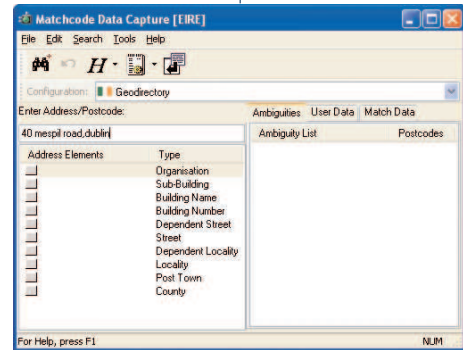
Matchcode Data Capture [EIRE]

File Edit Search Tools Help

Configuration: Geodirectory

Enter Address/Postcode:

40 mespil road,dublin

| Address Elements | Type |
|---|---|
| | Organisation |
| | Sub-Building |
| | Building Name |
| | Building Number |
| | Dependent Street |
| | Street |
| | Dependent Locality |
| | Locality |
| | Post Town |
| | County |

Ambiguities User Data Match Data

| Ambiguity List | Postcodes |
|---|---|

For Help, press F1

NUM